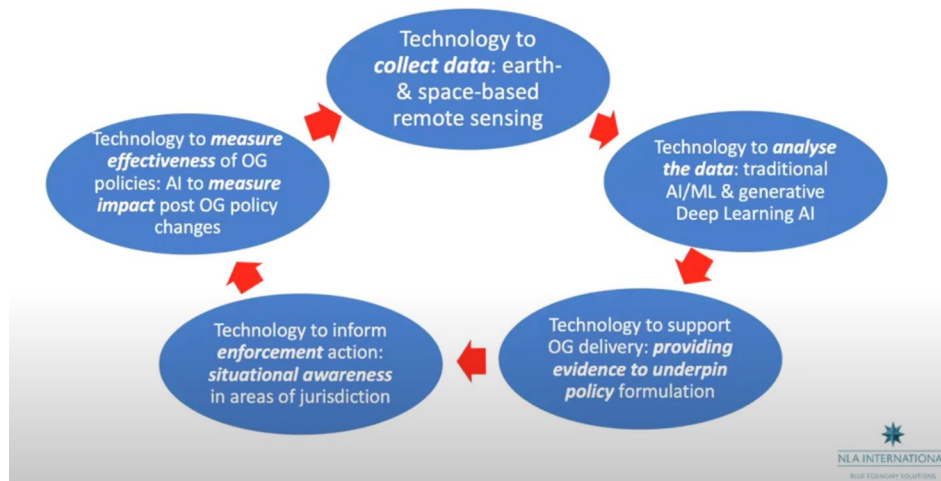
Technology to ***collect data***: earth- & space-based remote sensing

Technology to ***analyse the data***: traditional AI/ML & generative Deep Learning AI

Technology to support OG delivery: ***providing evidence to underpin policy*** formulation

Technology to inform ***enforcement*** action: ***situational awareness*** in areas of jurisdiction

Technology to ***measure effectiveness*** of OG policies: AI to ***measure impact*** post OG policy changes

NLA INTERNATIONA

BLUE ECONOMY SOLUTIONS